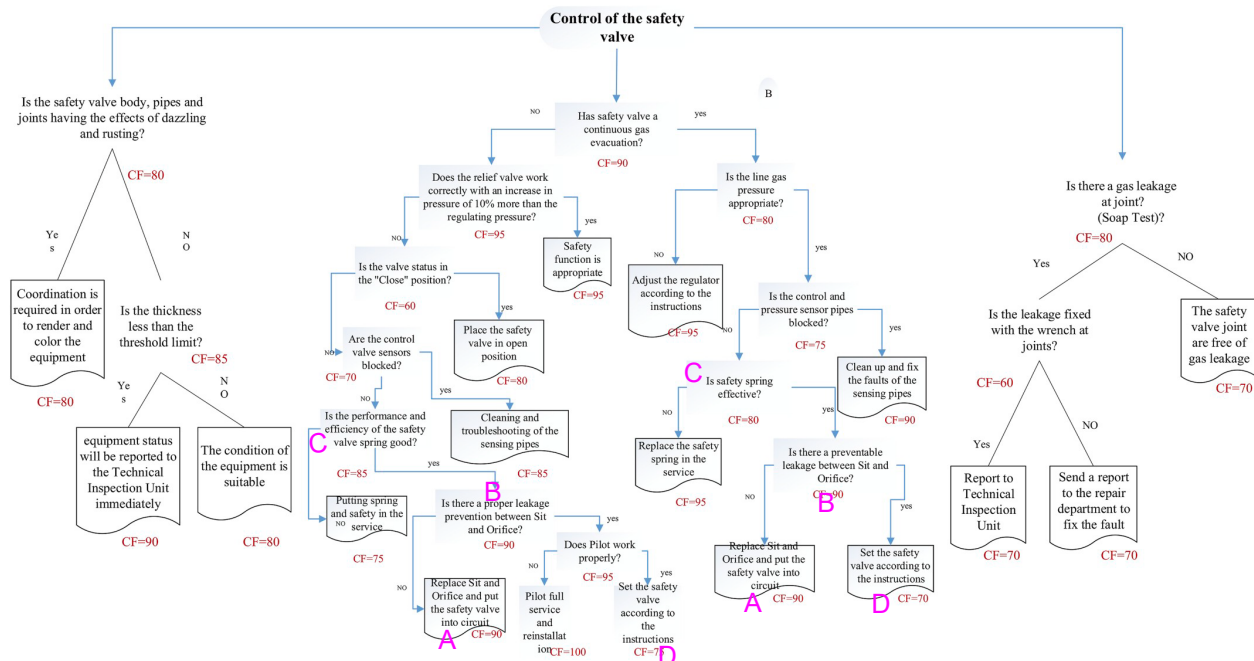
Control of the safety valve

Is the safety valve body, pipes and joints having the effects of dazzling and rusting?

CF=80

Ye s

N O

Coordination is required in order to render and color the equipment

CF=80

Is the thickness less than the threshold limit?

CF=85

Ye s

N O

equipment status will be reported to the Technical Inspection Unit immediately

CF=90

The condition of the equipment is suitable

CF=80

NO

Has safety valve a continuous gas evacuation?

yes

CF=90

B

Does the relief valve work correctly with an increase in pressure of 10% more than the regulating pressure?

CF=95

yes

Safety function is appropriate

CF=95

NO

Is the valve status in the "Close" position?

CF=60

yes

Place the safety valve in open position

CF=80

NO

Are the control valve sensors blocked?

CF=70

yes

Cleaning and troubleshooting of the sensing pipes

CF=85

NO

Is the performance and efficiency of the safety valve spring good?

C

CF=85

yes

B

Putting spring and safety in the service

NO

CF=75

Is there a proper leakage prevention between Sit and Orifice?

CF=90

yes

NO

Replace Sit and Orifice and put the safety valve into circuit

CF=90

A

Does Pilot work properly?

CF=95

yes

Pilot full service and reinstallation

CF=100

Set the safety valve according to the instructions

CF=7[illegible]

D

Is the line gas pressure appropriate?

CF=80

NO

Adjust the regulator according to the instructions

CF=95

NO

yes

Is the control and pressure sensor pipes blocked?

CF=75

yes

Clean up and fix the faults of the sensing pipes

CF=90

C

Is safety spring effective?

CF=80

NO

Replace the safety spring in the service

CF=95

yes

Is there a preventable leakage between Sit and Orifice?

CF=90

B

NO

Replace Sit and Orifice and put the safety valve into circuit

CF=90

A

yes

Set the safety valve according to the instructions

CF=70

D

Is there a gas leakage at joint? (Soap Test)?

CF=80

Yes

NO

Is the leakage fixed with the wrench at joints?

CF=60

Yes

NO

Report to Technical Inspection Unit

CF=70

Send a report to the repair department to fix the fault

CF=70

The safety valve joint are free of gas leakage

CF=70